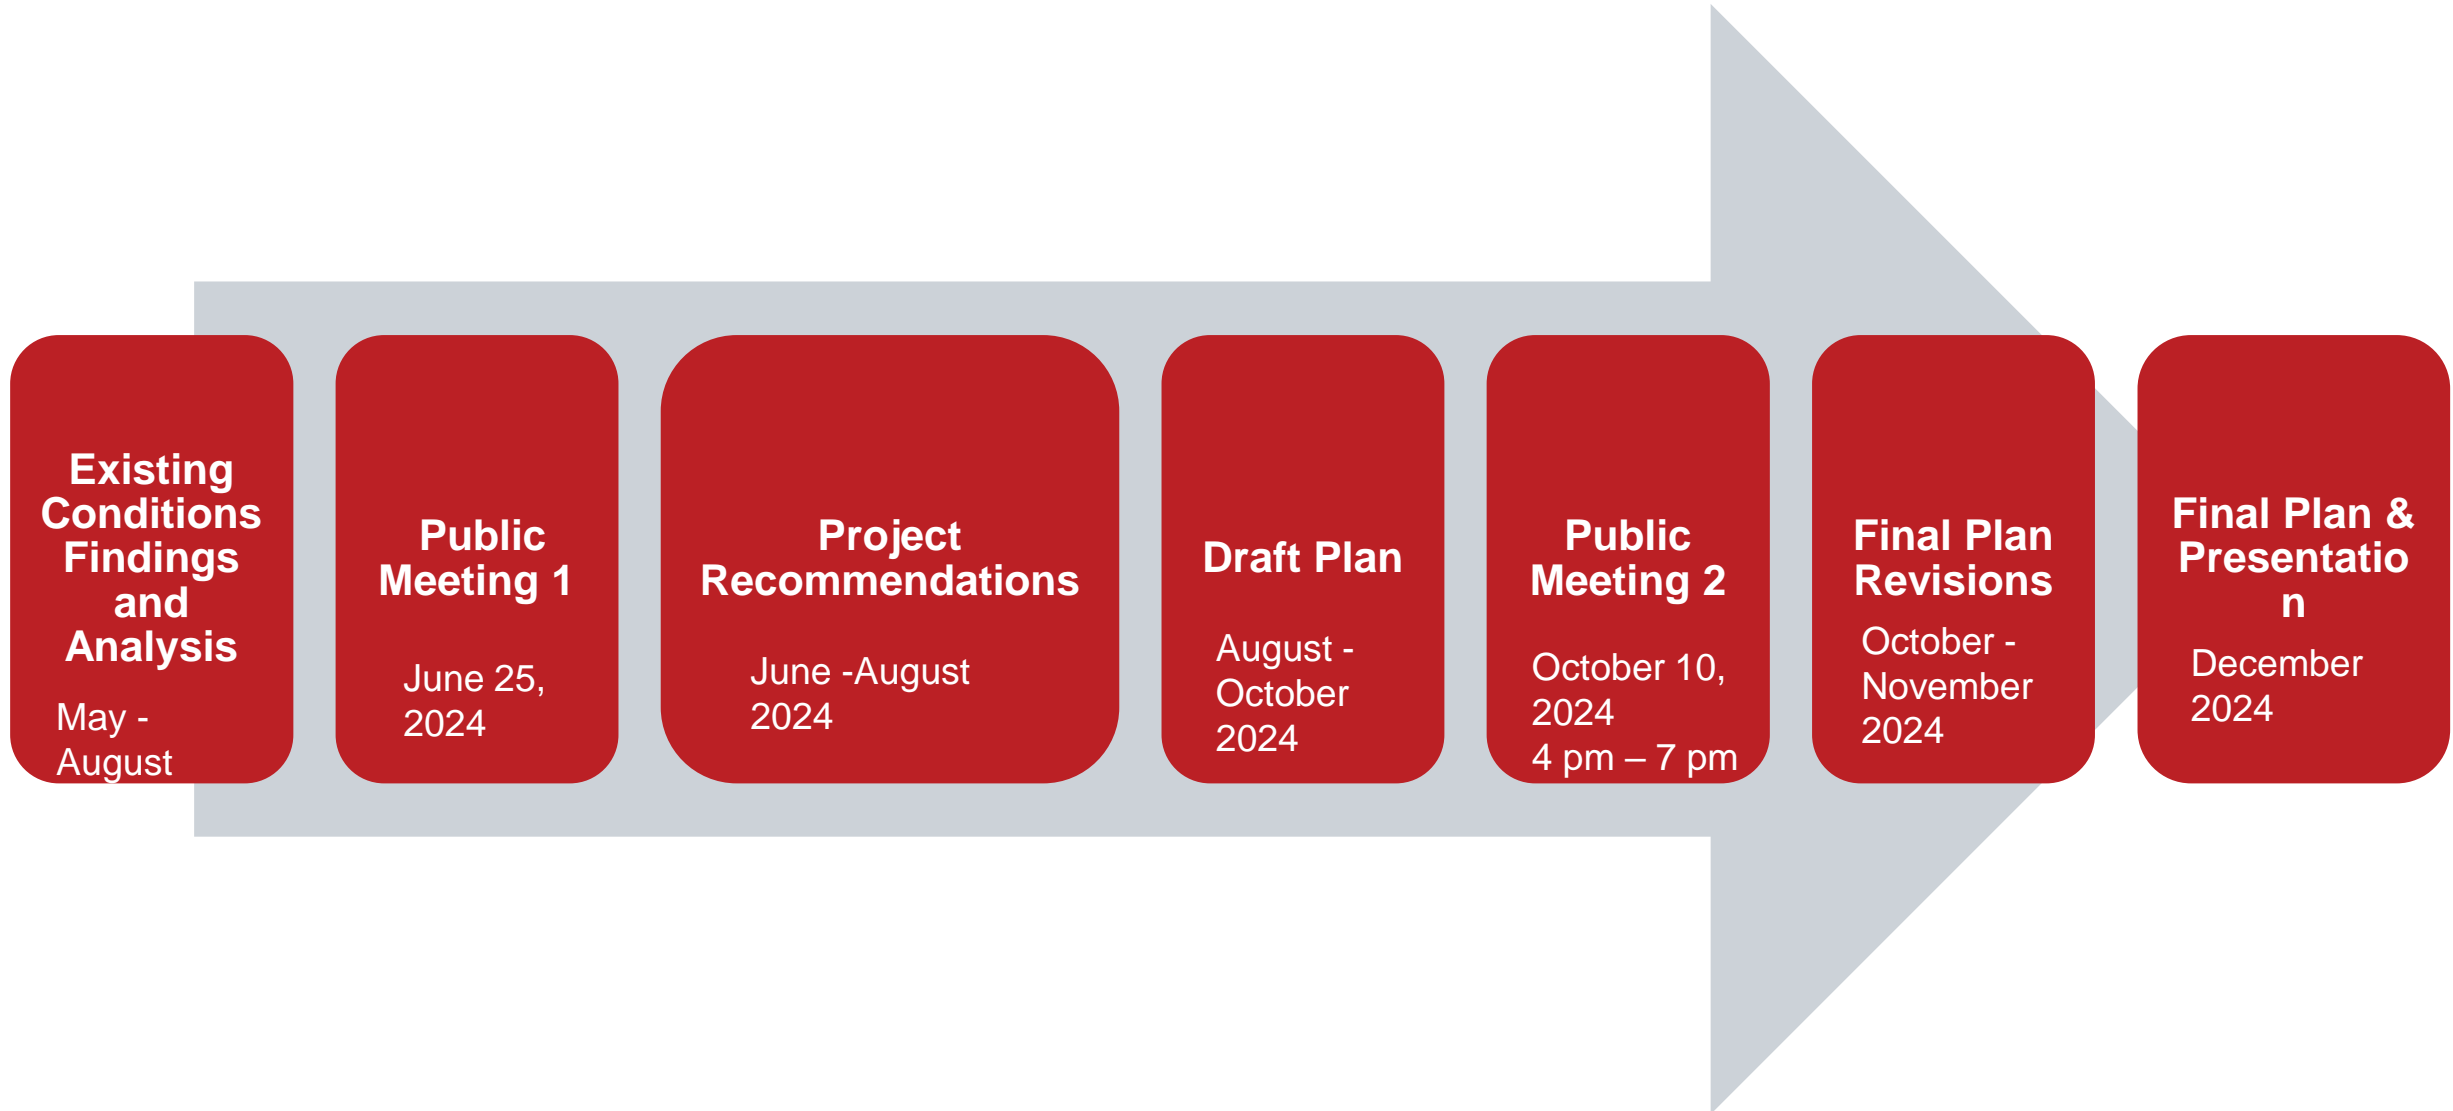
Existing Conditions Findings and Analysis

May - August

Public Meeting 1

June 25, 2024

Project Recommendations

June -August 2024

Draft Plan

August - October 2024

Public Meeting 2

October 10, 2024
4 pm – 7 pm

Final Plan Revisions

October - November 2024

Final Plan & Presentatio n

December 2024